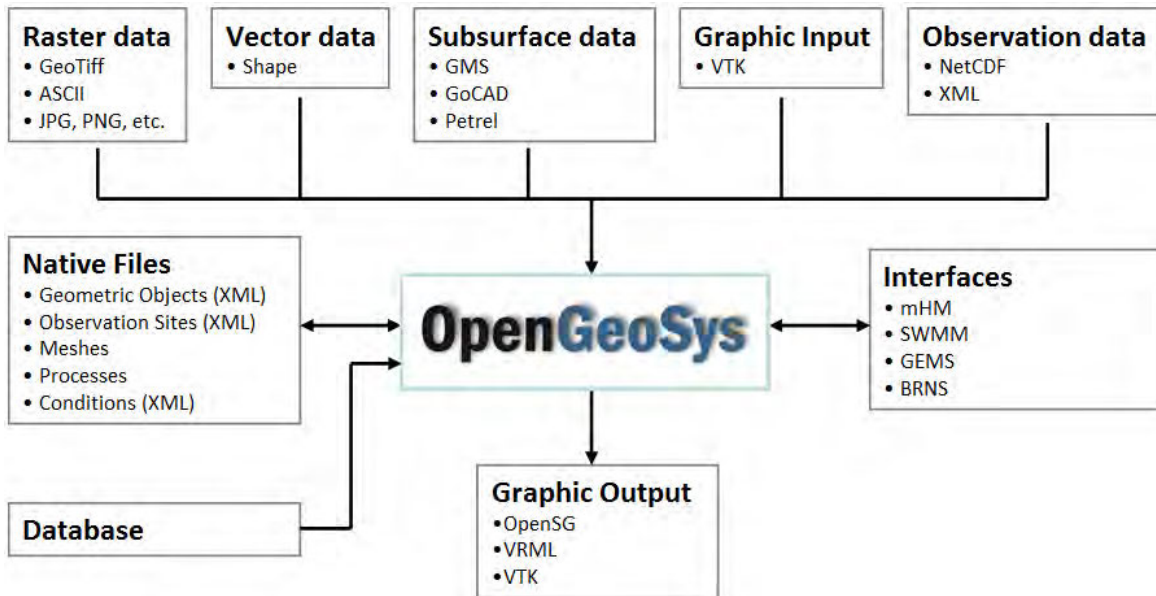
Raster data
• GeoTiff
• ASCII
• JPG, PNG, etc.

Vector data
• Shape

Subsurface data
• GMS
• GoCAD
• Petrel

Graphic Input
• VTK

Observation data
• NetCDF
• XML

Native Files
• Geometric Objects (XML)
• Observation Sites (XML)
• Meshes
• Processes
• Conditions (XML)

OpenGeoSys

Interfaces
• mHM
• SWMM
• GEMS
• BRNS

Database

Graphic Output
•OpenSG
•VRML
•VTK